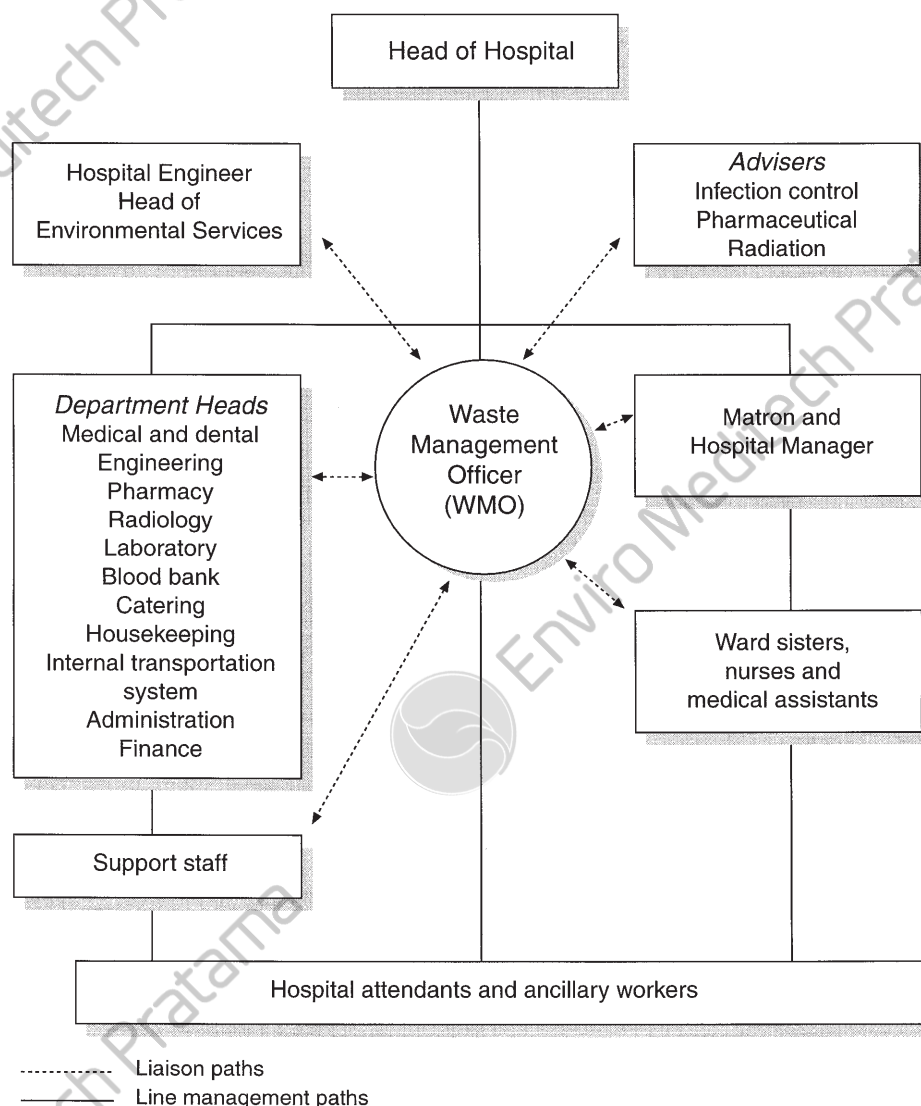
Head of Hospital

Hospital Engineer
Head of
Environmental Services

Advisers
Infection control
Pharmaceutical
Radiation

Department Heads
Medical and dental
Engineering
Pharmacy
Radiology
Laboratory
Blood bank
Catering
Housekeeping
Internal transportation system
Administration
Finance

Waste Management Officer (WMO)

Matron and Hospital Manager

Ward sisters, nurses and medical assistants

Support staff

Hospital attendants and ancillary workers

Liaison paths
Line management paths

Enviro Medtech Pratama